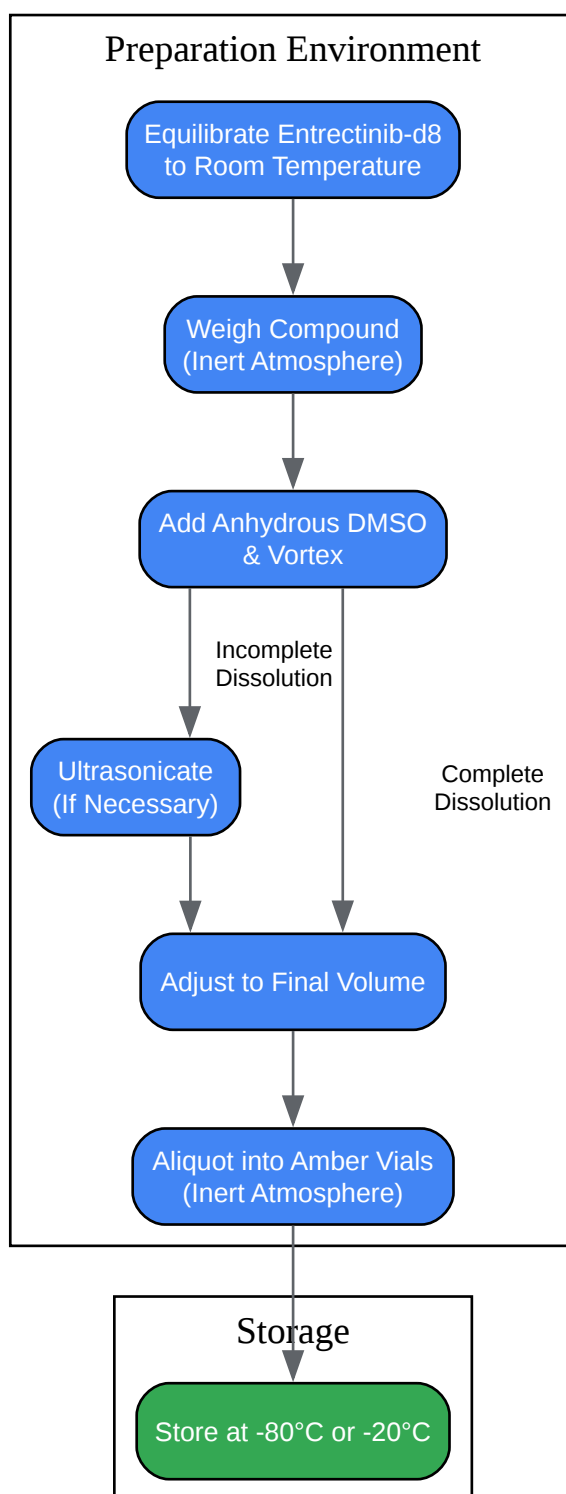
Preparation Environment

Equilibrate Entrectinib-d8 to Room Temperature

Weigh Compound (Inert Atmosphere)

Add Anhydrous DMSO & Vortex

Incomplete Dissolution

Ultrasonicate (If Necessary)

Complete Dissolution

Adjust to Final Volume

Aliquot into Amber Vials (Inert Atmosphere)

Storage

Store at -80°C or -20°C